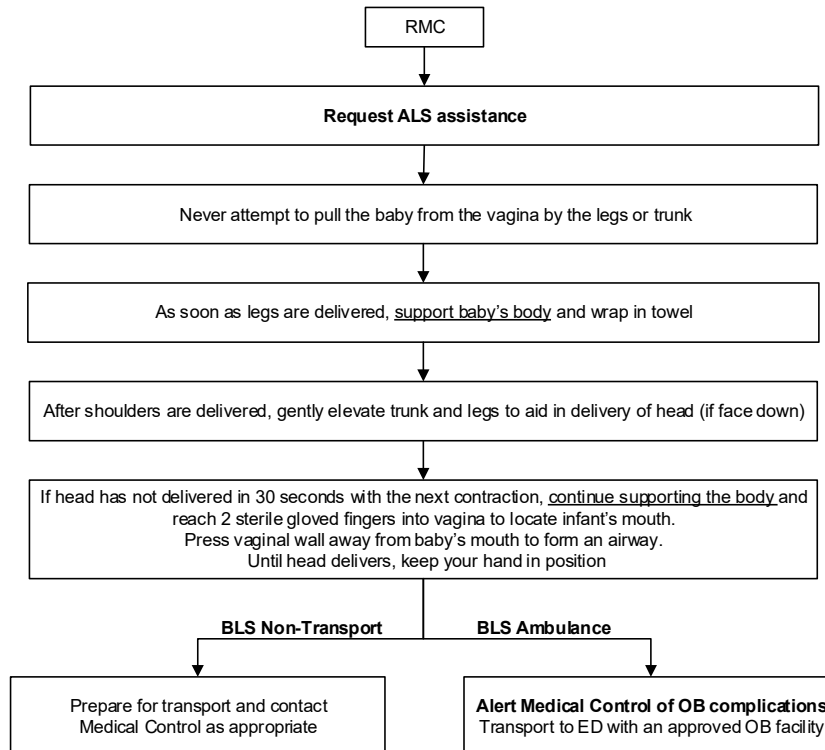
RMC

**Request ALS assistance**

Never attempt to pull the baby from the vagina by the legs or trunk

As soon as legs are delivered, support baby's body and wrap in towel

After shoulders are delivered, gently elevate trunk and legs to aid in delivery of head (if face down)

If head has not delivered in 30 seconds with the next contraction, continue supporting the body and reach 2 sterile gloved fingers into vagina to locate infant's mouth.
Press vaginal wall away from baby's mouth to form an airway.
Until head delivers, keep your hand in position

**BLS Non-Transport**

**BLS Ambulance**

Prepare for transport and contact Medical Control as appropriate

**Alert Medical Control of OB complications**
Transport to ED with an approved OB facility